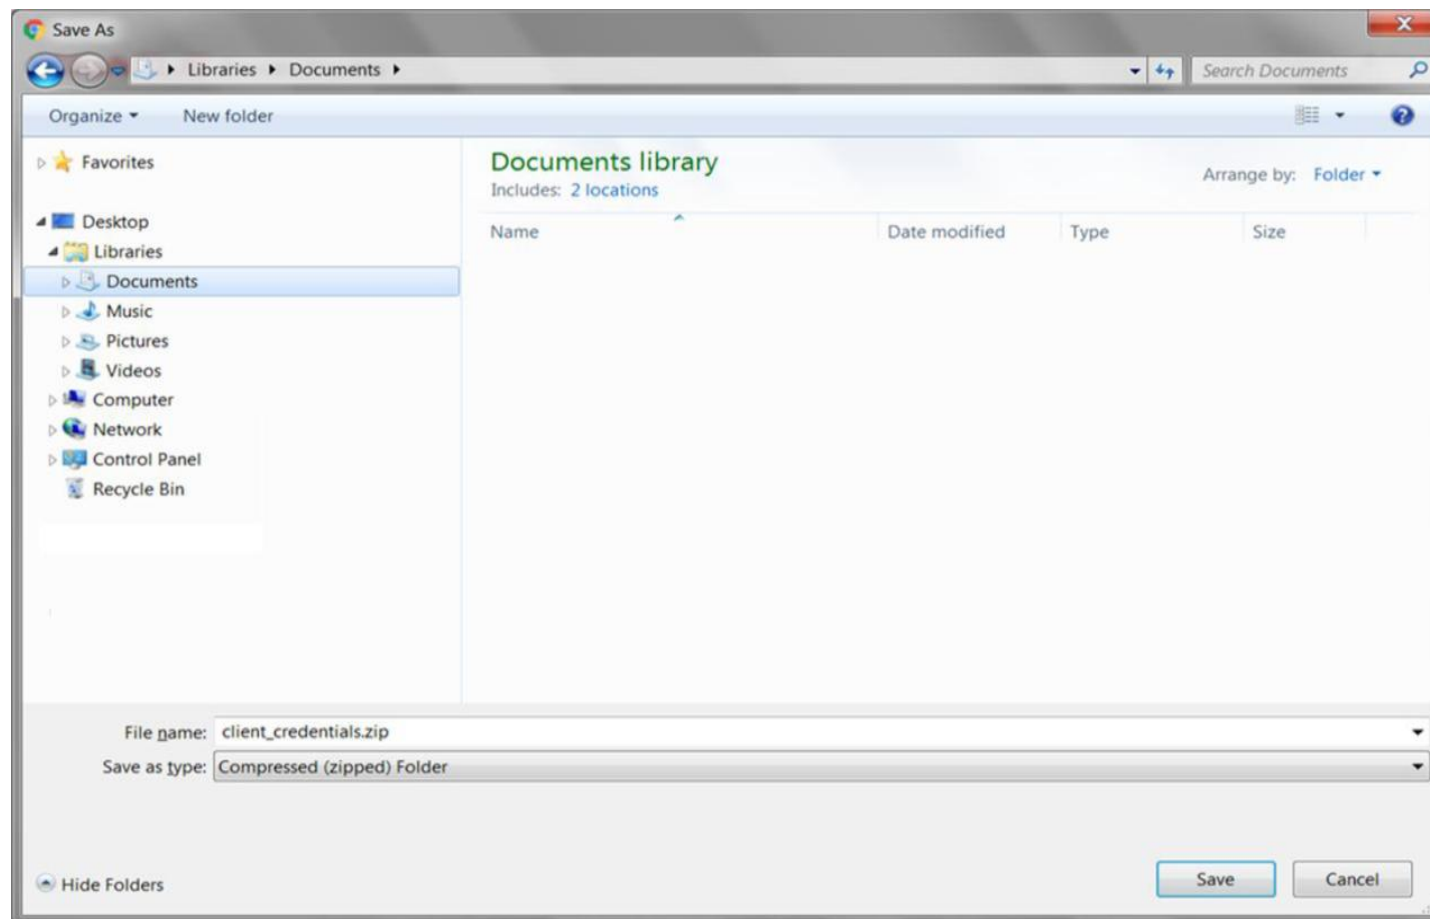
Save As

Libraries ▸ Documents ▸

Search Documents

Organize ▾ New folder

Favorites

Desktop
Libraries
Documents
Music
Pictures
Videos
Computer
Network
Control Panel
Recycle Bin

Documents library
Includes: 2 locations

Arrange by: Folder ▾

| Name | Date modified | Type | Size |
|---|---|---|---|

File name: client_credentials.zip
Save as type: Compressed (zipped) Folder

Hide Folders

Save Cancel